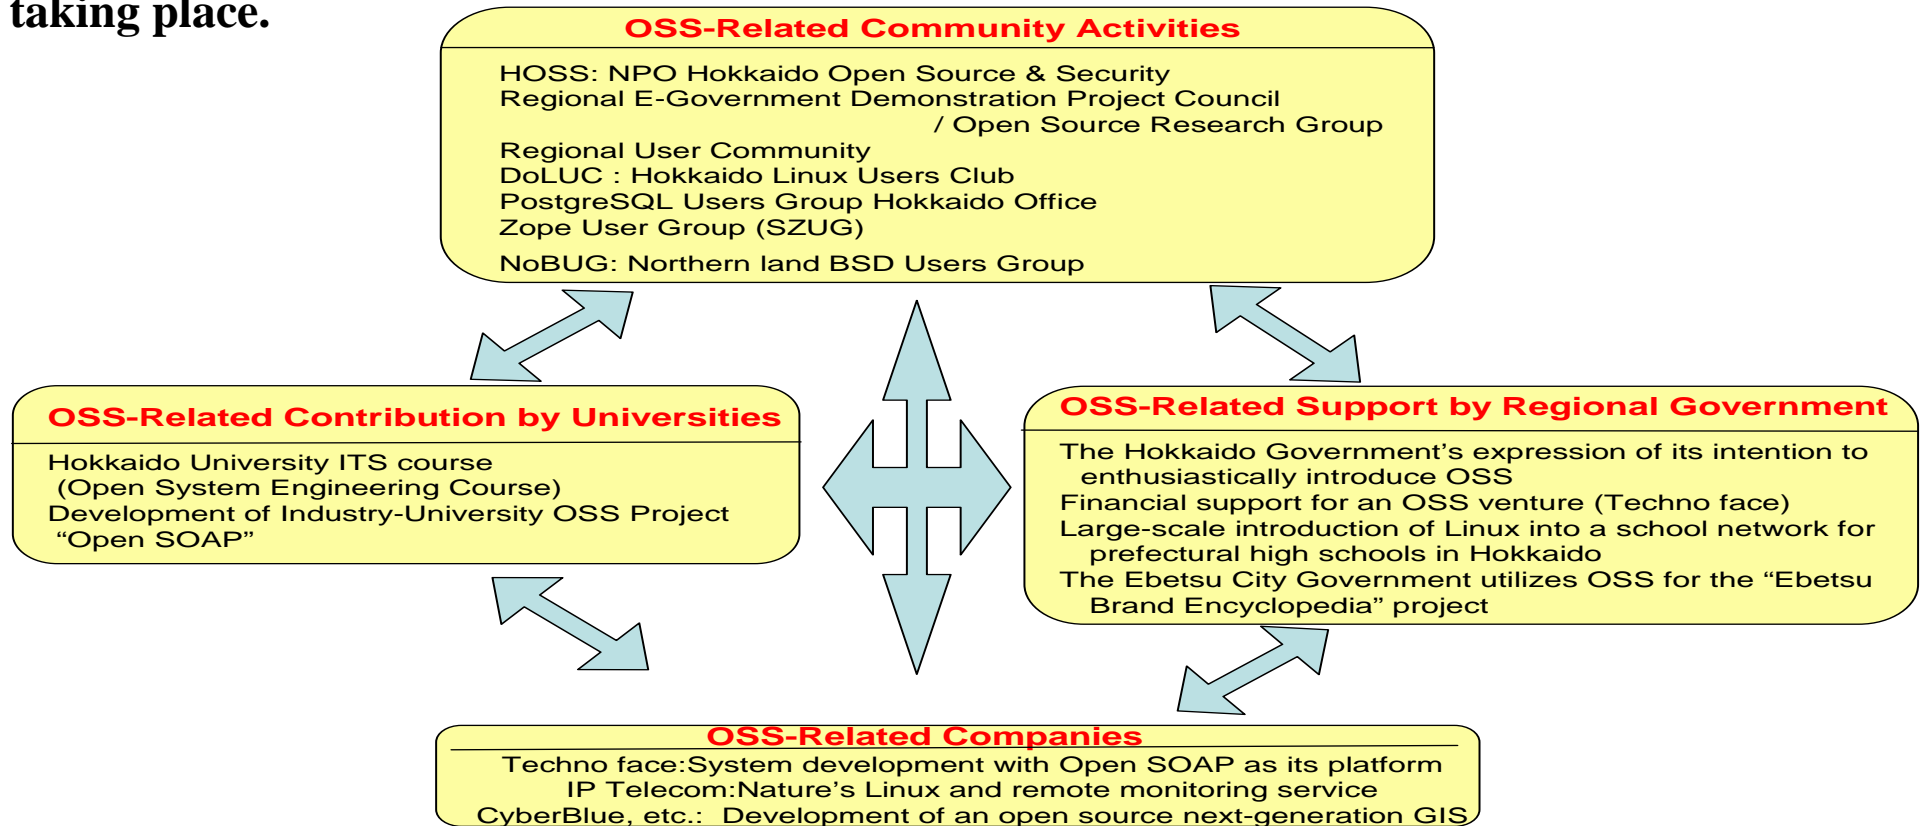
taking place.

OSS-Related Community Activities

HOSS: NPO Hokkaido Open Source & Security
Regional E-Government Demonstration Project Council / Open Source Research Group
Regional User Community
DoLUC : Hokkaido Linux Users Club
PostgreSQL Users Group Hokkaido Office
Zope User Group (SZUG)
NoBUG: Northern land BSD Users Group

OSS-Related Contribution by Universities

Hokkaido University ITS course (Open System Engineering Course)
Development of Industry-University OSS Project "Open SOAP"

OSS-Related Support by Regional Government

The Hokkaido Government's expression of its intention to enthusiastically introduce OSS
Financial support for an OSS venture (Techno face)
Large-scale introduction of Linux into a school network for prefectural high schools in Hokkaido
The Ebetsu City Government utilizes OSS for the "Ebetsu Brand Encyclopedia" project

OSS-Related Companies

Techno face:System development with Open SOAP as its platform
IP Telecom:Nature's Linux and remote monitoring service
CyberBlue, etc.: Development of an open source next-generation GIS